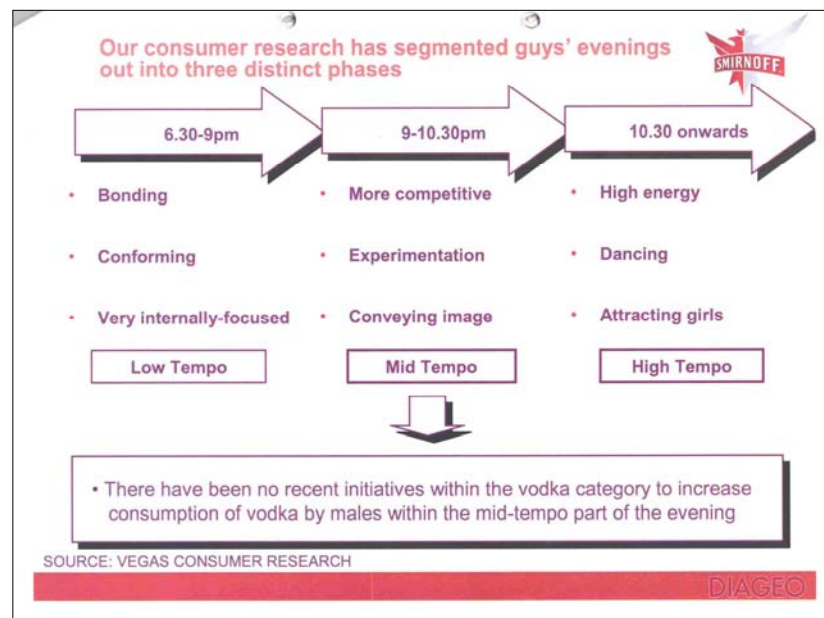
Our consumer research has segmented guys' evenings out into three distinct phases

SMIRNOFF

6.30-9pm

9-10.30pm

10.30 onwards

- Bonding
- Conforming
- Very internally-focused

Low Tempo

- More competitive
- Experimentation
- Conveying image

Mid Tempo

- High energy
- Dancing
- Attracting girls

High Tempo

• There have been no recent initiatives within the vodka category to increase consumption of vodka by males within the mid-tempo part of the evening

SOURCE: VEGAS CONSUMER RESEARCH

DIAGEO